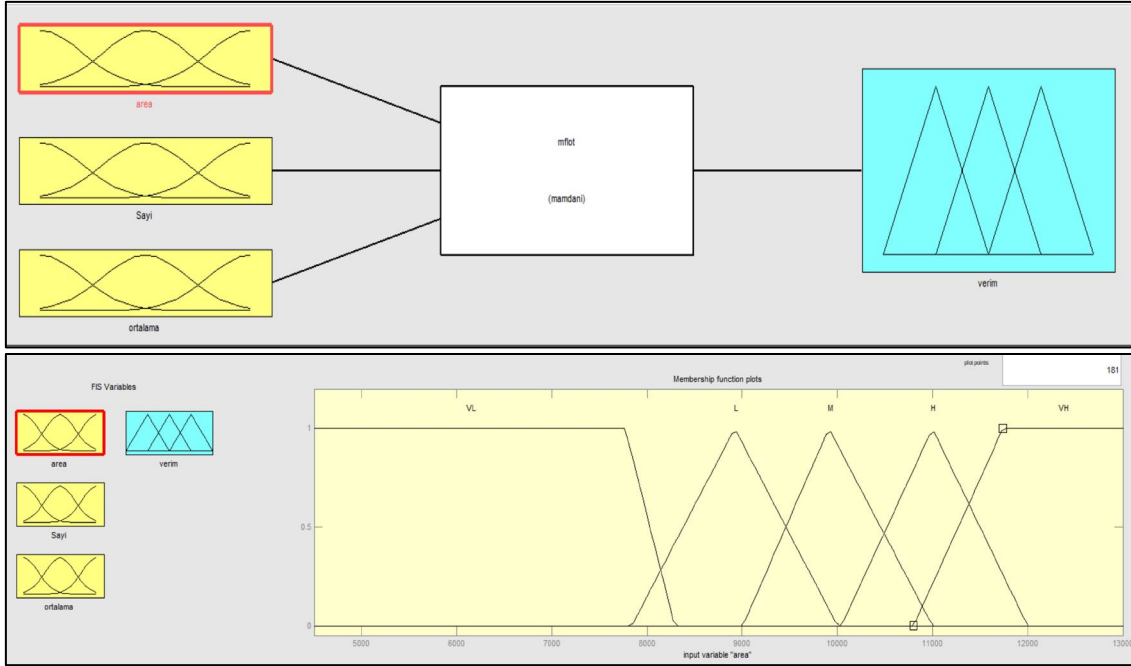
area

Sayi

ortalama

mflot

(mamdani)

verim

FIS Variables

area

verim

Sayi

ortalama

plot points

181

Membership function plots

VL

L

M

H

VH

1

0.5

0

5000

6000

7000

8000

9000

10000

11000

12000

13000

input variable "area"